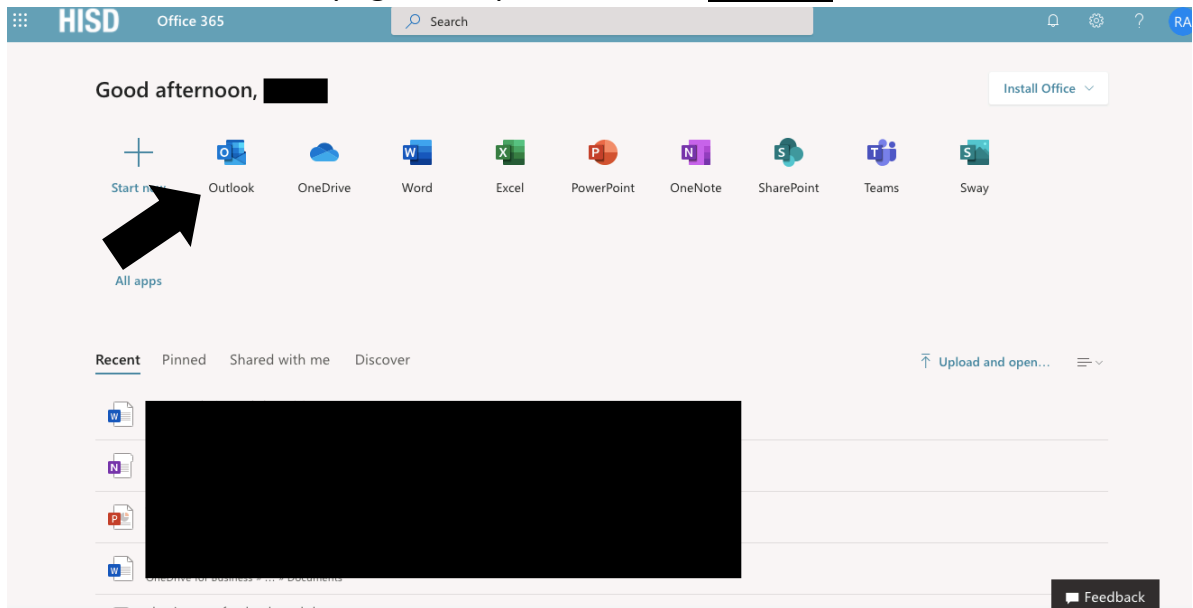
HISD Office 365 Search

? RA

Good afternoon,

Install Office

Start n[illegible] Outlook OneDrive Word Excel PowerPoint OneNote SharePoint Teams Sway

All apps

Recent Pinned Shared with me Discover

Upload and open...

OneDrive for Business » ... » Documents

Feedback